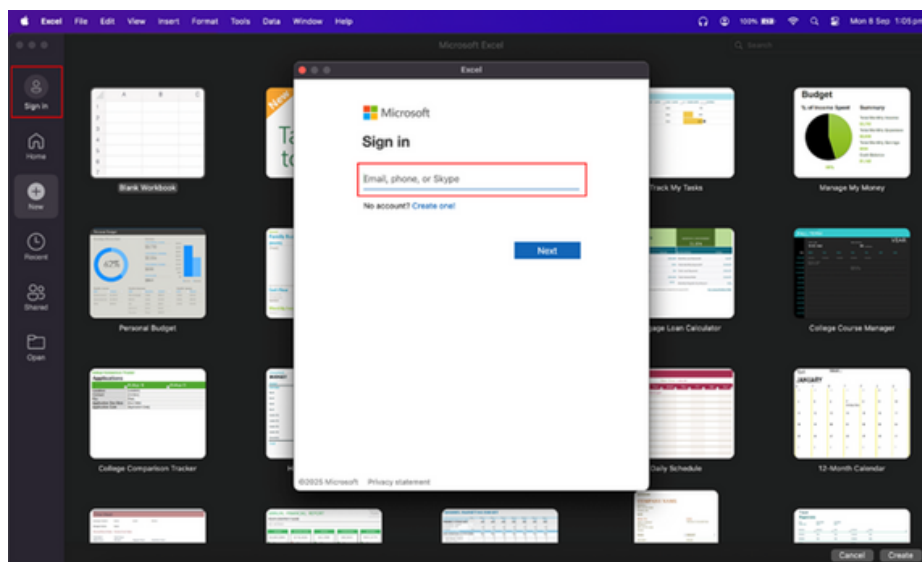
Excel File Edit View Insert Format Tools Data Window Help

100% Mon 8 Sep 1:05 pm

Microsoft Excel

Search

Sign In

Home

New

Recent

Shared

Open

New

Blank Workbook

Ta to

Track My Tasks

Budget

Manage My Money

Personal Budget

age Loan Calculator

College Course Manager

Applications

College Comparison Tracker

Daily Schedule

JANUARY

12-Month Calendar

Excel

Microsoft

Sign in

Email, phone, or Skype

No account? Create one!

Next

©2025 Microsoft Privacy statement

Cancel Create